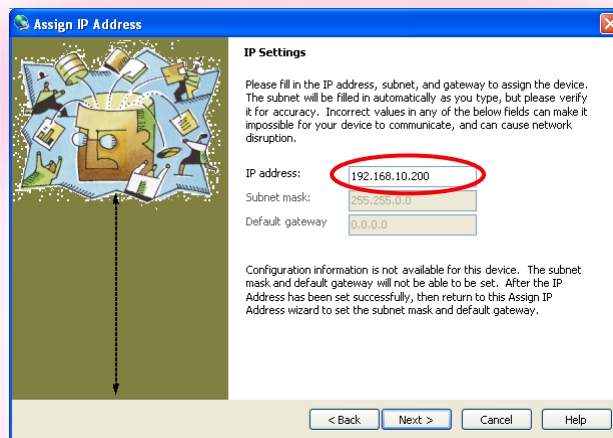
Assign IP Address

IP Settings

Please fill in the IP address, subnet, and gateway to assign the device. The subnet will be filled in automatically as you type, but please verify it for accuracy. Incorrect values in any of the below fields can make it impossible for your device to communicate, and can cause network disruption.

IP address: 192.168.10.200
Subnet mask: 255.255.0.0
Default gateway 0.0.0.0

Configuration information is not available for this device. The subnet mask and default gateway will not be able to be set. After the IP Address has been set successfully, then return to this Assign IP Address wizard to set the subnet mask and default gateway.

< Back Next > Cancel Help